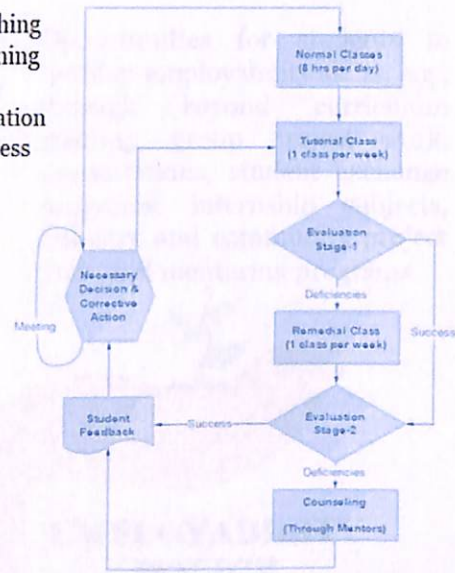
hing
hing

ation
ess

Normal Classes (8 hrs per day)

Tutorial Class (1 class per week)

Evaluation Stage-1

Deficiencies

Remedial Class (1 class per week)

Success

Evaluation Stage-2

Deficiencies

Counseling (Through Mentors)

Success

Student Feedback

Necessary Decision & Corrective Action

Meeting